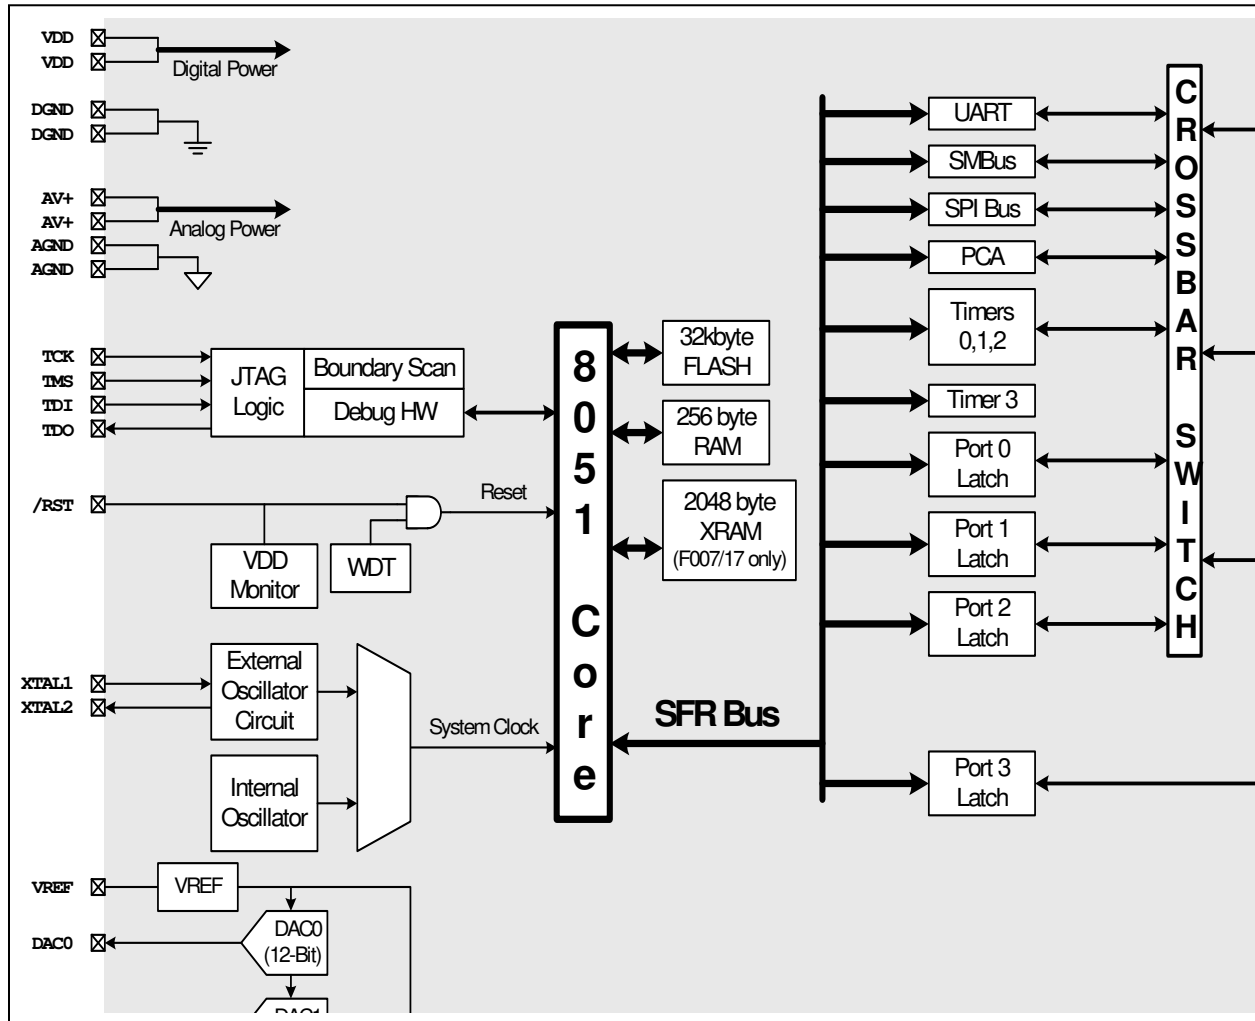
VDD
VDD
Digital Power
DGND
DGND
AV+
AV+
Analog Power
AGND
AGND
TCK
TMS
TDI
TDO
JTAG Logic
Boundary Scan
Debug HW
/RST
Reset
VDD Monitor
WDT
XTAL1
XTAL2
External Oscillator Circuit
Internal Oscillator
System Clock
VREF
VREF
DAC0
DAC0 (12-Bit)
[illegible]
8051 Core
32kbyte FLASH
256 byte RAM
2048 byte XRAM (F007/17 only)
SFR Bus
UART
SMBus
SPI Bus
PCA
Timers 0,1,2
Timer 3
Port 0 Latch
Port 1 Latch
Port 2 Latch
Port 3 Latch
CROSSBAR SWITCH